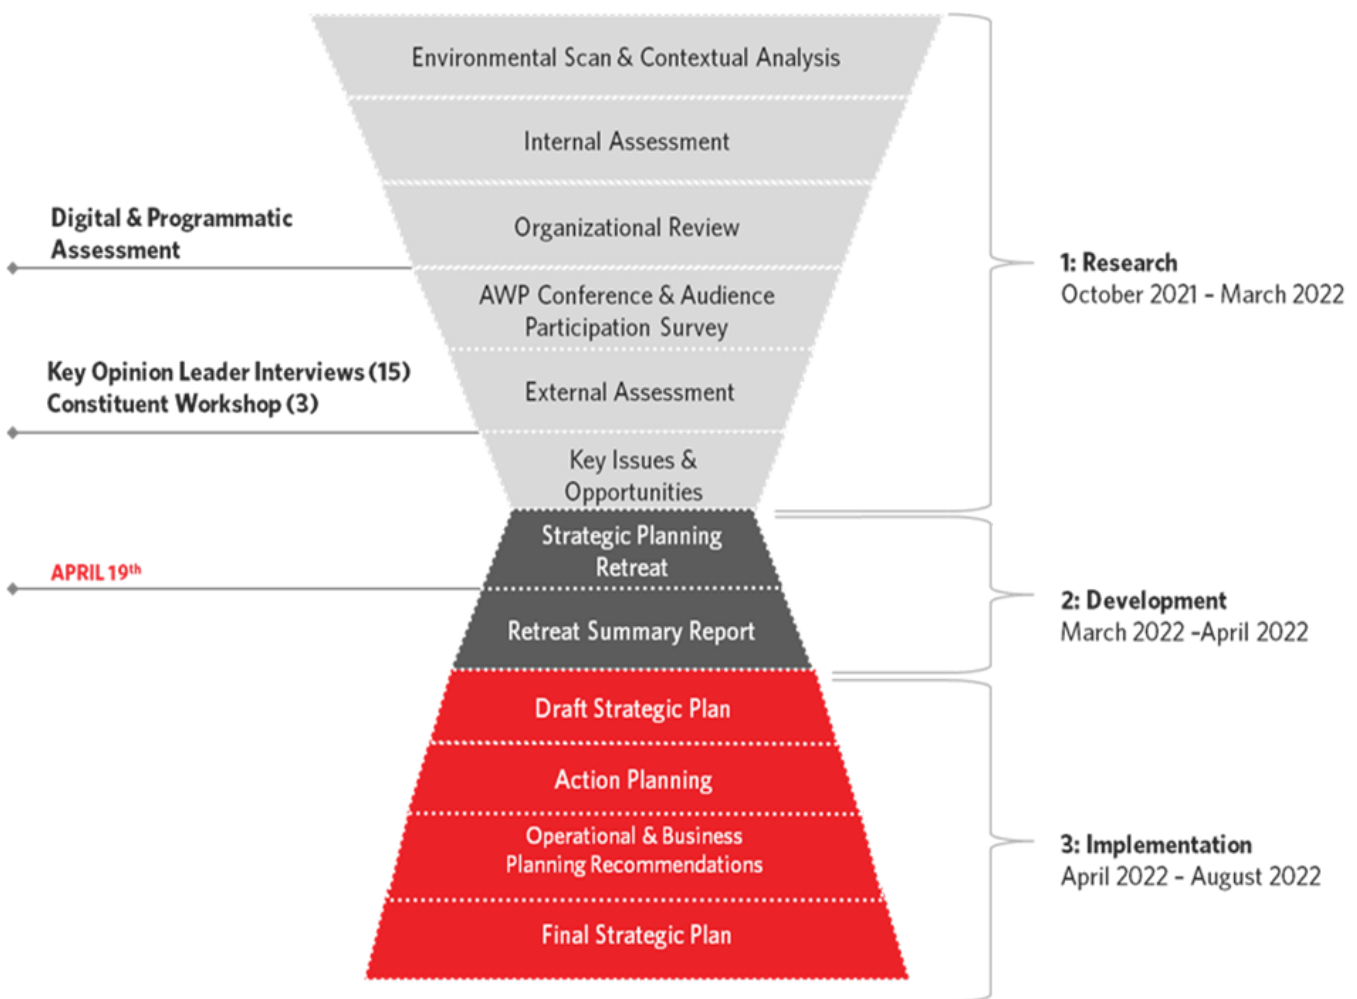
Environmental Scan & Contextual Analysis

Internal Assessment

Digital & Programmatic Assessment

Organizational Review

AWP Conference & Audience Participation Survey

Key Opinion Leader Interviews (15)
Constituent Workshop (3)

External Assessment

Key Issues & Opportunities

1: Research
October 2021 - March 2022

APRIL 19$^{th}$

Strategic Planning Retreat

Retreat Summary Report

2: Development
March 2022 -April 2022

Draft Strategic Plan

Action Planning

Operational & Business Planning Recommendations

Final Strategic Plan

3: Implementation
April 2022 - August 2022